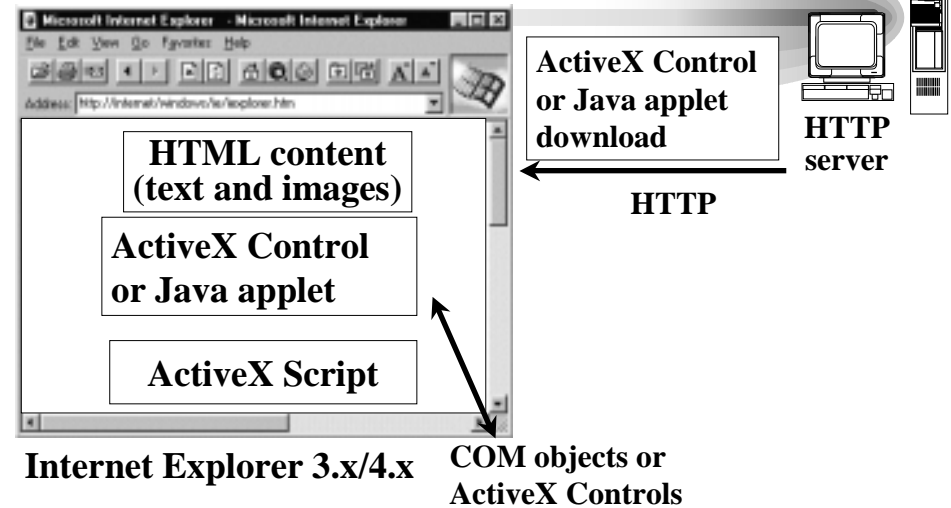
Microsoft Internet Explorer - Microsoft Internet Explorer
File Edit View Go Favorites Help
Address http://internet/windows/ie/iexplorer.htm

HTML content (text and images)

ActiveX Control or Java applet

ActiveX Script

ActiveX Control or Java applet download

HTTP server

HTTP

Internet Explorer 3.x/4.x

COM objects or ActiveX Controls